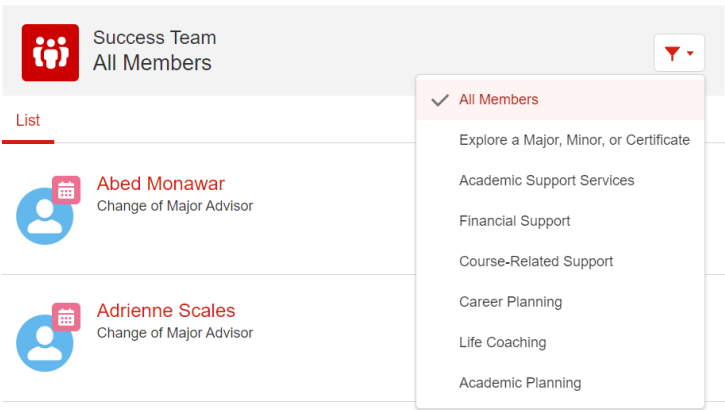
Success Team
All Members

List

Abed Monawar
Change of Major Advisor

Adrienne Scales
Change of Major Advisor

All Members
Explore a Major, Minor, or Certificate
Academic Support Services
Financial Support
Course-Related Support
Career Planning
Life Coaching
Academic Planning